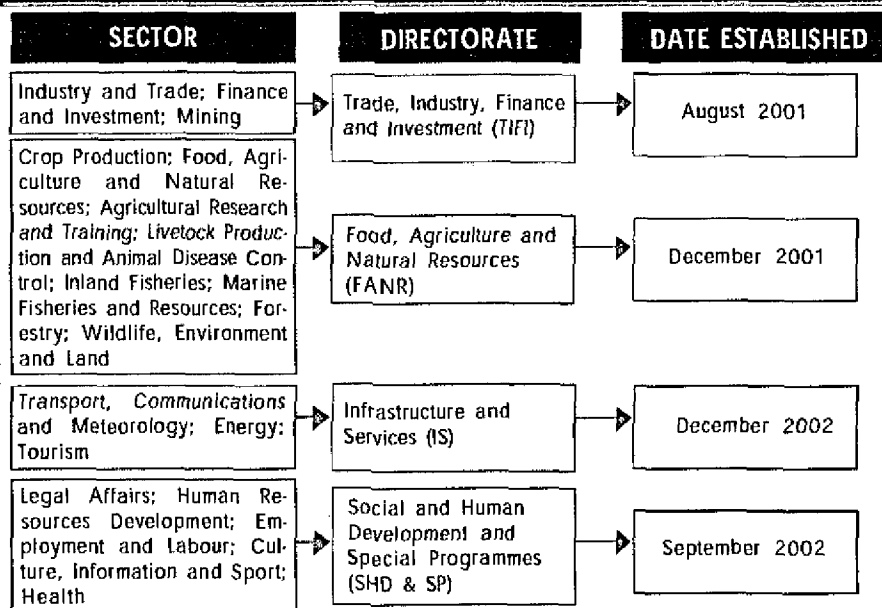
| SECTOR | DIRECTORATE | DATE ESTABLISHED |
|---|---|---|
| Industry and Trade; Finance and Investment; Mining | Trade, Industry, Finance and Investment (TIFI) | August 2001 |
| Crop Production; Food, Agriculture and Natural Resources; Agricultural Research and Training; Livetock Production and Animal Disease Control; Inland Fisheries; Marine Fisheries and Resources; Forestry; Wildlife, Environment and Land | Food, Agriculture and Natural Resources (FANR) | December 2001 |
| Transport, Communications and Meteorology; Energy; Tourism | Infrastructure and Services (IS) | December 2002 |
| Legal Affairs; Human Resources Development; Employment and Labour; Culture, Information and Sport; Health | Social and Human Development and Special Programmes (SHD & SP) | September 2002 |